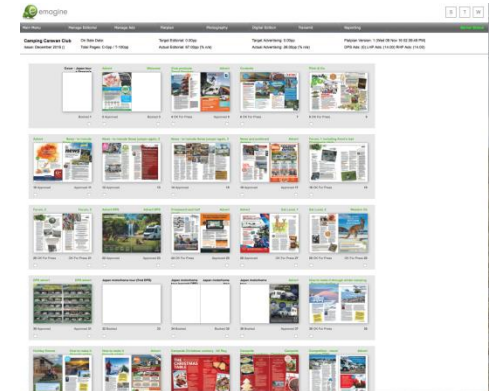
emagine

S T W

Flat Plan | Manage Editorial | Manage Ads | Retailer | Photography | Digital Edition | General | Reporting

Camping Caravan Club
Issue: December 2016 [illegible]

On Sale Date:
Total Pages: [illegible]

Target Editorial: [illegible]
Actual Editorial: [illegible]

Target Advertising: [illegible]
Actual Advertising: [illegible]

Flatplan Version: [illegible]
DPS Ads: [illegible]

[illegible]

Cover - Japan Issue | Advert | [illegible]

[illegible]

Advert | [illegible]

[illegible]

Advert | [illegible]

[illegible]

DPS advert | Japan motorhome tour | Japan motorhome tour | Advert

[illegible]

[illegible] | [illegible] | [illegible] | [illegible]